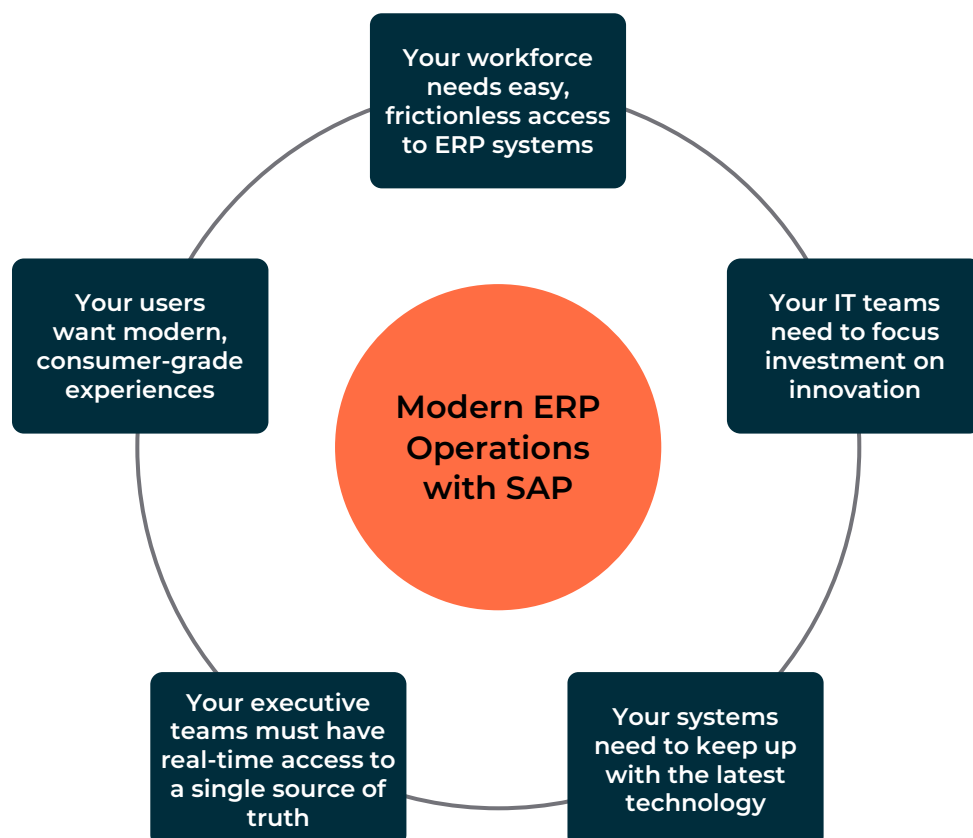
Your workforce needs easy, frictionless access to ERP systems

Your users want modern, consumer-grade experiences

Modern ERP Operations with SAP

Your IT teams need to focus investment on innovation

Your executive teams must have real-time access to a single source of truth

Your systems need to keep up with the latest technology